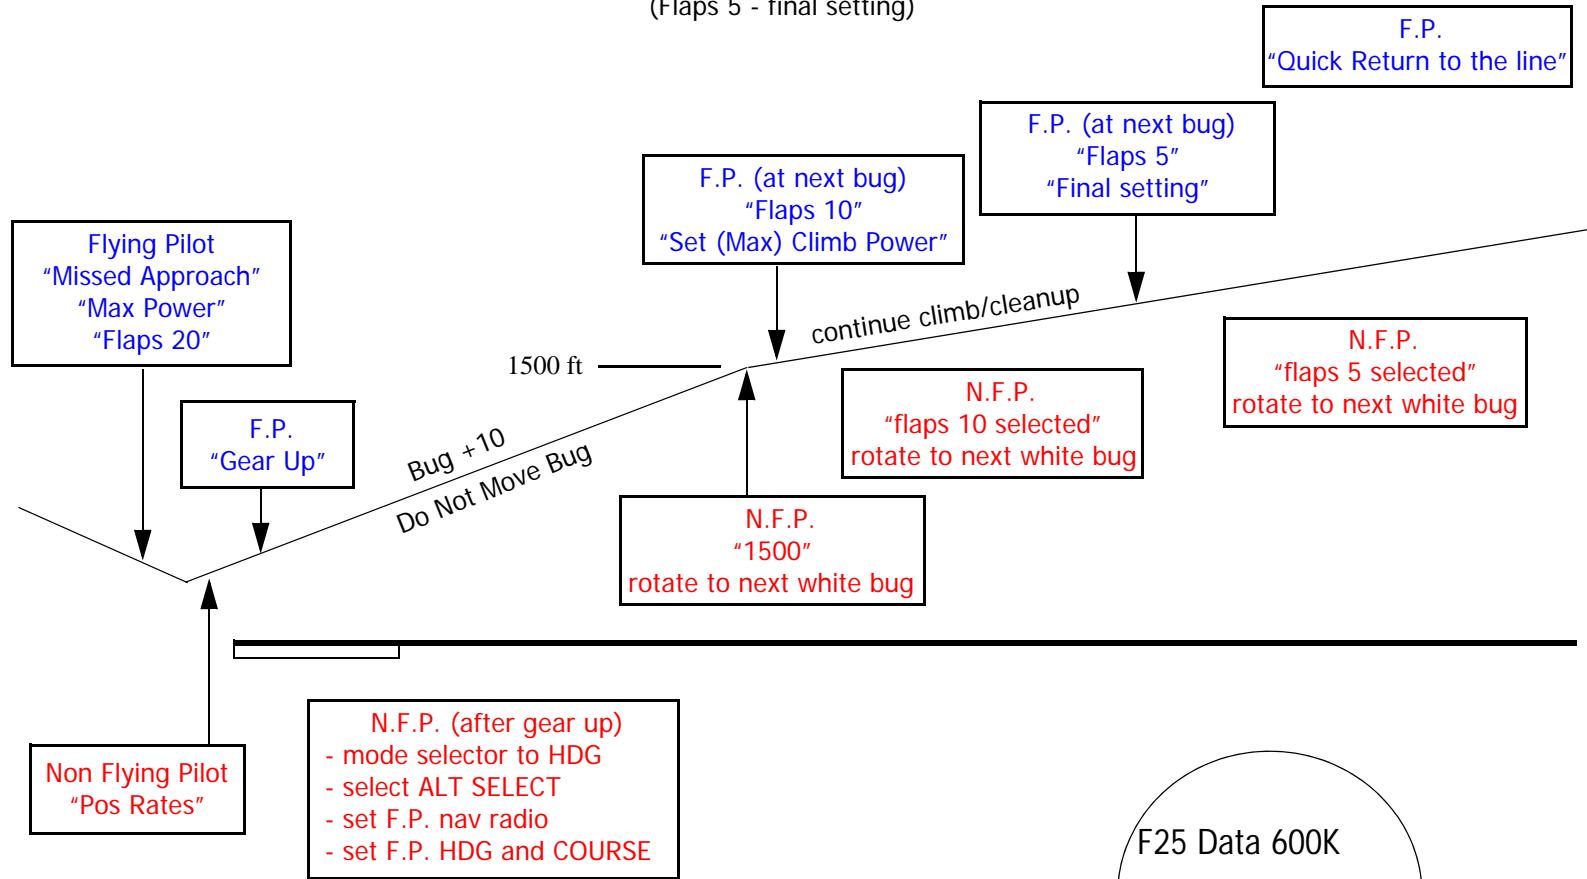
(Flaps 5 - final setting)

F.P.
“Quick Return to the line”

F.P. (at next bug)
“Flaps 5”
“Final setting”

F.P. (at next bug)
“Flaps 10”
“Set (Max) Climb Power”

Flying Pilot
“Missed Approach”
“Max Power”
“Flaps 20”

continue climb/cleanup

1500 ft

N.F.P.
“flaps 5 selected”
rotate to next white bug

N.F.P.
“flaps 10 selected”
rotate to next white bug

F.P.
“Gear Up”

Bug +10
Do Not Move Bug

N.F.P.
“1500”
rotate to next white bug

N.F.P. (after gear up)
- mode selector to HDG
- select ALT SELECT
- set F.P. nav radio
- set F.P. HDG and COURSE

Non Flying Pilot
“Pos Rates”

F25 Data 600K